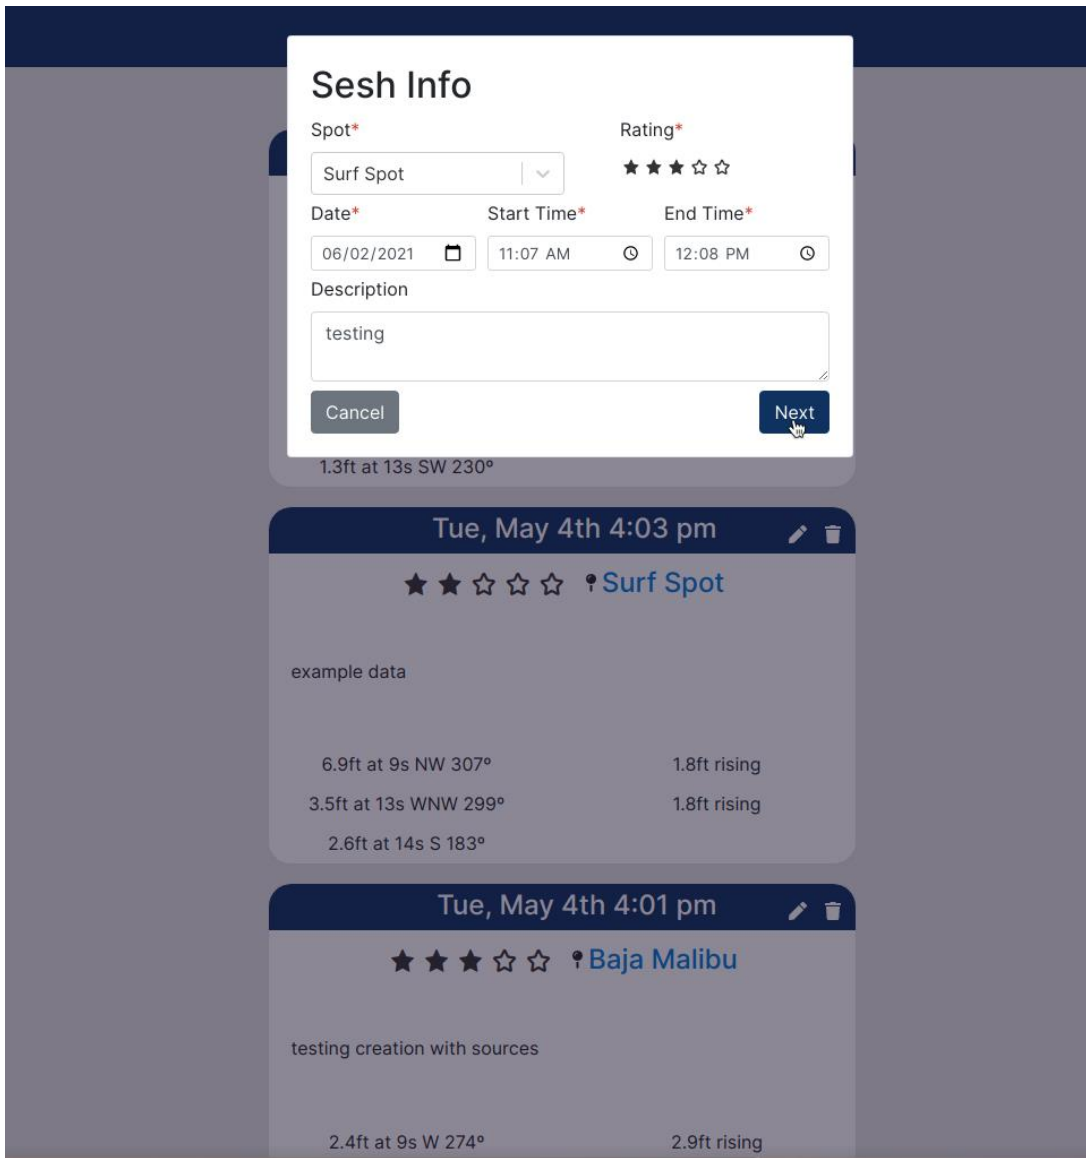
Sesh Info

Spot*

Surf Spot

Rating*

★★★☆☆

Date*

06/02/2021

Start Time*

11:07 AM

End Time*

12:08 PM

Description

testing

Cancel

Next

1.3ft at 13s SW 230º

Tue, May 4th 4:03 pm

★★☆☆☆ Surf Spot

example data

6.9ft at 9s NW 307º

1.8ft rising

3.5ft at 13s WNW 299º

1.8ft rising

2.6ft at 14s S 183º

Tue, May 4th 4:01 pm

★★★☆☆ Baja Malibu

testing creation with sources

2.4ft at 9s W 274º

2.9ft rising